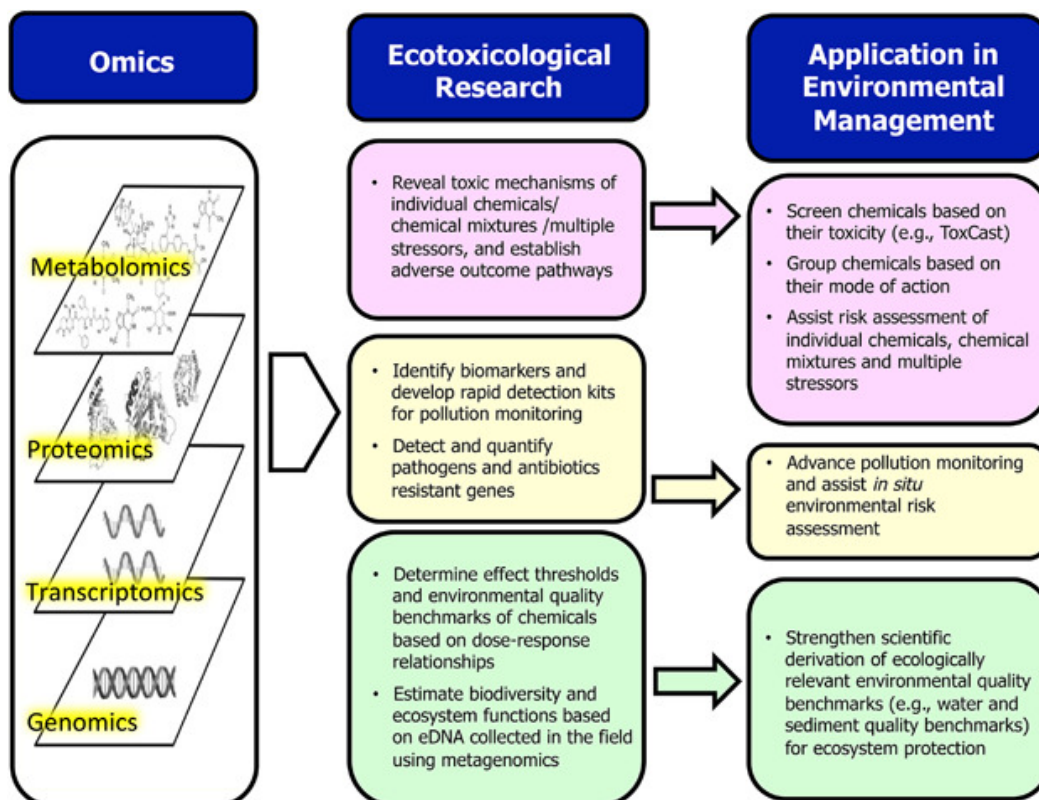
Omics

Metabolomics

Proteomics

Transcriptomics

Genomics

Ecotoxicological Research

• Reveal toxic mechanisms of individual chemicals/ chemical mixtures /multiple stressors, and establish adverse outcome pathways

• Identify biomarkers and develop rapid detection kits for pollution monitoring
• Detect and quantify pathogens and antibiotics resistant genes

• Determine effect thresholds and environmental quality benchmarks of chemicals based on dose-response relationships
• Estimate biodiversity and ecosystem functions based on eDNA collected in the field using metagenomics

Application in Environmental Management

• Screen chemicals based on their toxicity (e.g., ToxCast)
• Group chemicals based on their mode of action
• Assist risk assessment of individual chemicals, chemical mixtures and multiple stressors

• Advance pollution monitoring and assist in situ environmental risk assessment

• Strengthen scientific derivation of ecologically relevant environmental quality benchmarks (e.g., water and sediment quality benchmarks) for ecosystem protection